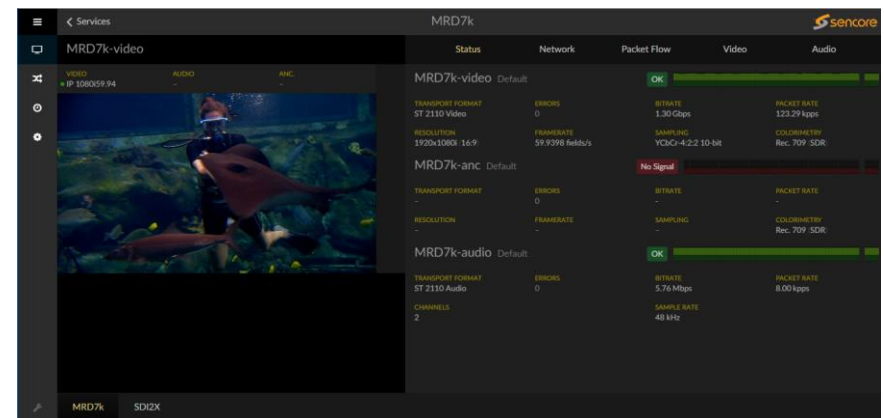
< Services

MRD7k

Sencore

MRD7k-video

Status Network Packet Flow Video Audio

VIDEO
IP 1080i59.94

AUDIO
-

ANC.
-

MRD7k-video Default

OK

TRANSPORT FORMAT
ST 2110 Video

ERRORS
0

BITRATE
1.30 Gbps

PACKET RATE
123.29 kpps

RESOLUTION
1920x1080i (16:9)

FRAMERATE
59.9398 fields/s

SAMPLING
YCbCr-4:2:2 10-bit

COLORIMETRY
Rec. 709 (SDR)

MRD7k-anc Default

No Signal

TRANSPORT FORMAT
-

ERRORS
0

BITRATE
-

PACKET RATE
-

RESOLUTION
-

FRAMERATE
-

SAMPLING
-

COLORIMETRY
Rec. 709 (SDR)

MRD7k-audio Default

OK

TRANSPORT FORMAT
ST 2110 Audio

ERRORS
0

BITRATE
5.76 Mbps

PACKET RATE
8.00 kpps

CHANNELS
2

SAMPLE RATE
48 kHz

MRD7k SDI2X